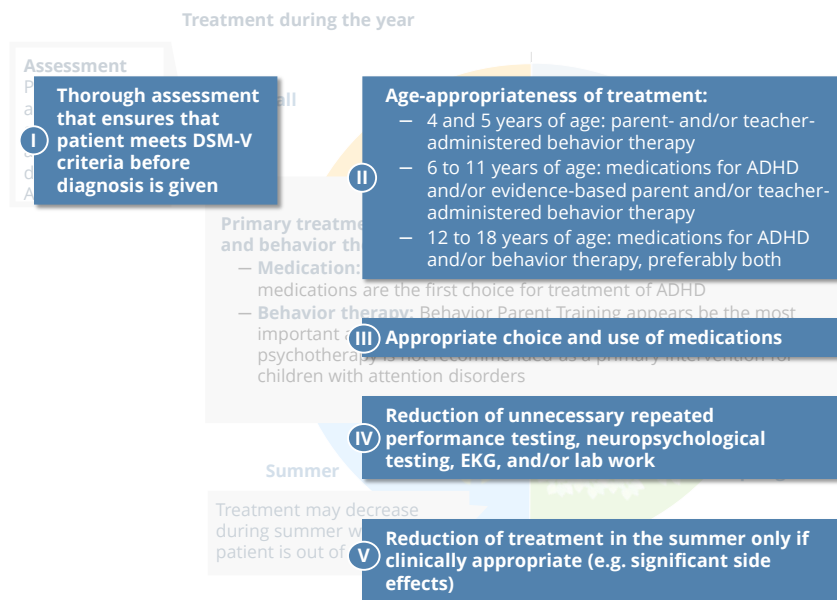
Treatment during the year

Assessment

I Thorough assessment that ensures that patient meets DSM-V criteria before diagnosis is given

II Age-appropriateness of treatment:
– 4 and 5 years of age: parent- and/or teacher-administered behavior therapy
– 6 to 11 years of age: medications for ADHD and/or evidence-based parent and/or teacher-administered behavior therapy
– 12 to 18 years of age: medications for ADHD and/or behavior therapy, preferably both

Primary treatme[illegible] and behavior th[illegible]
– Medication: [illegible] medications are the first choice for treatment of ADHD
– Behavior therapy: Behavior Parent Training appears be the most important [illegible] psychotherapy is not recommended as a primary intervention for children with attention disorders

III Appropriate choice and use of medications

IV Reduction of unnecessary repeated performance testing, neuropsychological testing, EKG, and/or lab work

Summer

Treatment may decrease during summer w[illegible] patient is out of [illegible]

V Reduction of treatment in the summer only if clinically appropriate (e.g. significant side effects)